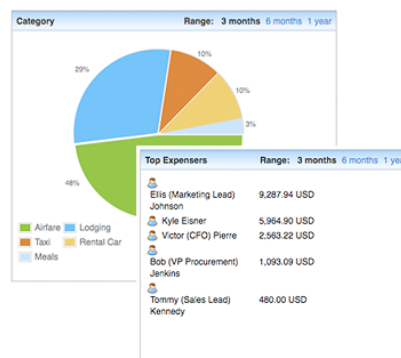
Category

Range: 3 months 6 months 1 year

29%

10%

10%

3%

48%

Airfare
Lodging
Taxi
Rental Car
Meals

Top Expensers

Range: 3 months 6 months 1 year

| | |
|---|---|
| Ellis (Marketing Lead) Johnson | 9,287.94 USD |
| Kyle Eisner | 5,964.90 USD |
| Victor (CFO) Pierre | 2,563.22 USD |
| Bob (VP Procurement) Jenkins | 1,093.09 USD |
| Tommy (Sales Lead) Kennedy | 480.00 USD |